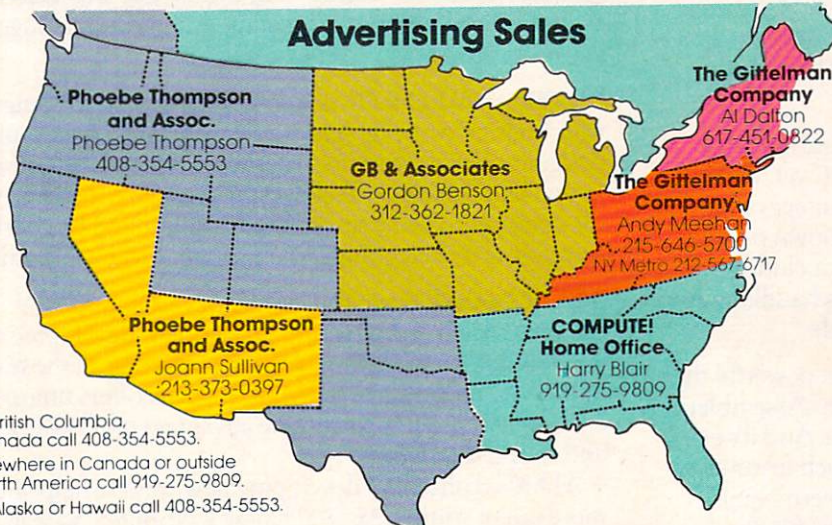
Advertising Sales

Phoebe Thompson and Assoc.
Phoebe Thompson
408-354-5553

GB & Associates
Gordon Benson
312-362-1821

The Gittelman Company
Al Dalton
617-451-0822

The Gittelman Company
Andy Meehan
215-646-5700
NY Metro 212-567-6717

Phoebe Thompson and Assoc.
Joann Sullivan
213-373-0397

COMPUTE! Home Office
Harry Blair
919-275-9809

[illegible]ritish Columbia, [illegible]nada call 408-354-5553.
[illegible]ewhere in Canada or outside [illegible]th America call 919-275-9809.
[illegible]laska or Hawaii call 408-354-5553.